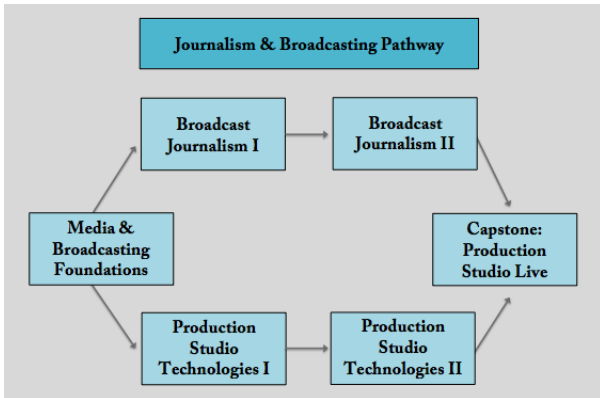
Journalism & Broadcasting Pathway

Media & Broadcasting Foundations

Broadcast Journalism I

Broadcast Journalism II

Production Studio Technologies I

Production Studio Technologies II

Capstone: Production Studio Live